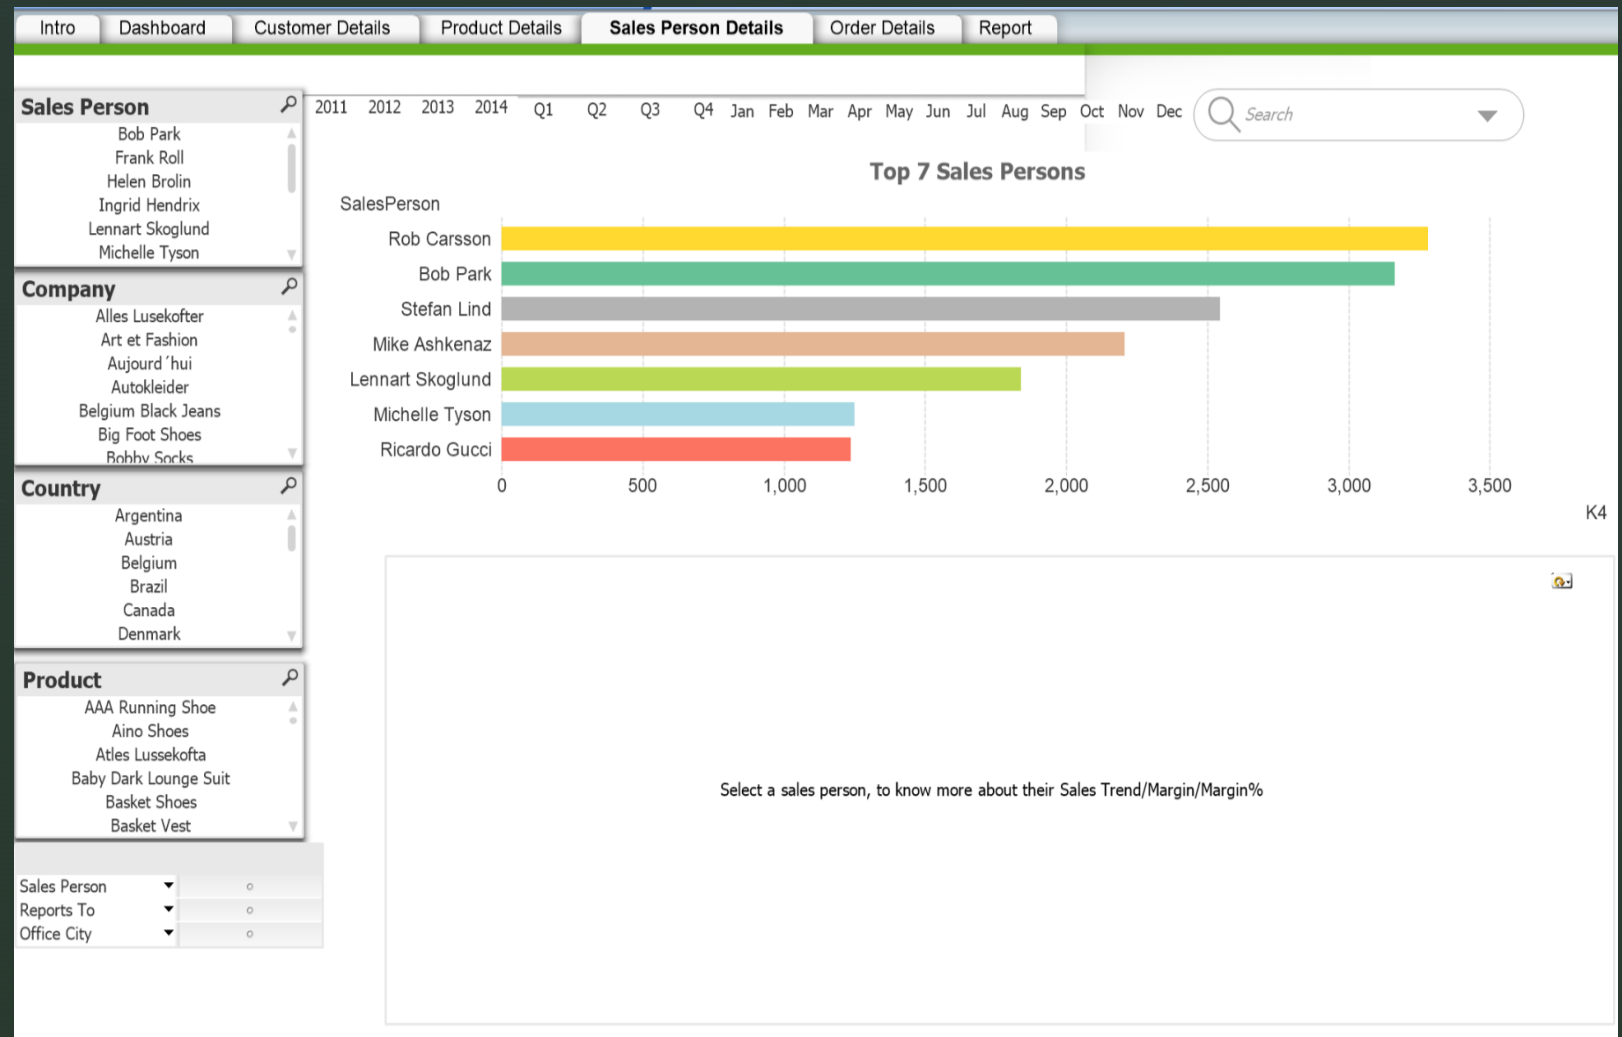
Intro | Dashboard | Customer Details | Product Details | Sales Person Details | Order Details | Report

Sales Person
Bob Park
Frank Roll
Helen Brolin
Ingrid Hendrix
Lennart Skoglund
Michelle Tyson

Company
Alles Lusekofter
Art et Fashion
Aujourd 'hui
Autokleider
Belgium Black Jeans
Big Foot Shoes
Bobby Socks

Country
Argentina
Austria
Belgium
Brazil
Canada
Denmark

Product
AAA Running Shoe
Aino Shoes
Atles Lussekofta
Baby Dark Lounge Suit
Basket Shoes
Basket Vest

| Sales Person | ○ |
|---|---|
| Reports To | ○ |
| Office City | ○ |

2011 2012 2013 2014 Q1 Q2 Q3 Q4 Jan Feb Mar Apr May Jun Jul Aug Sep Oct Nov Dec

Search

Top 7 Sales Persons

SalesPerson
Rob Carsson
Bob Park
Stefan Lind
Mike Ashkenaz
Lennart Skoglund
Michelle Tyson
Ricardo Gucci

0 500 1,000 1,500 2,000 2,500 3,000 3,500

K4

Select a sales person, to know more about their Sales Trend/Margin/Margin%